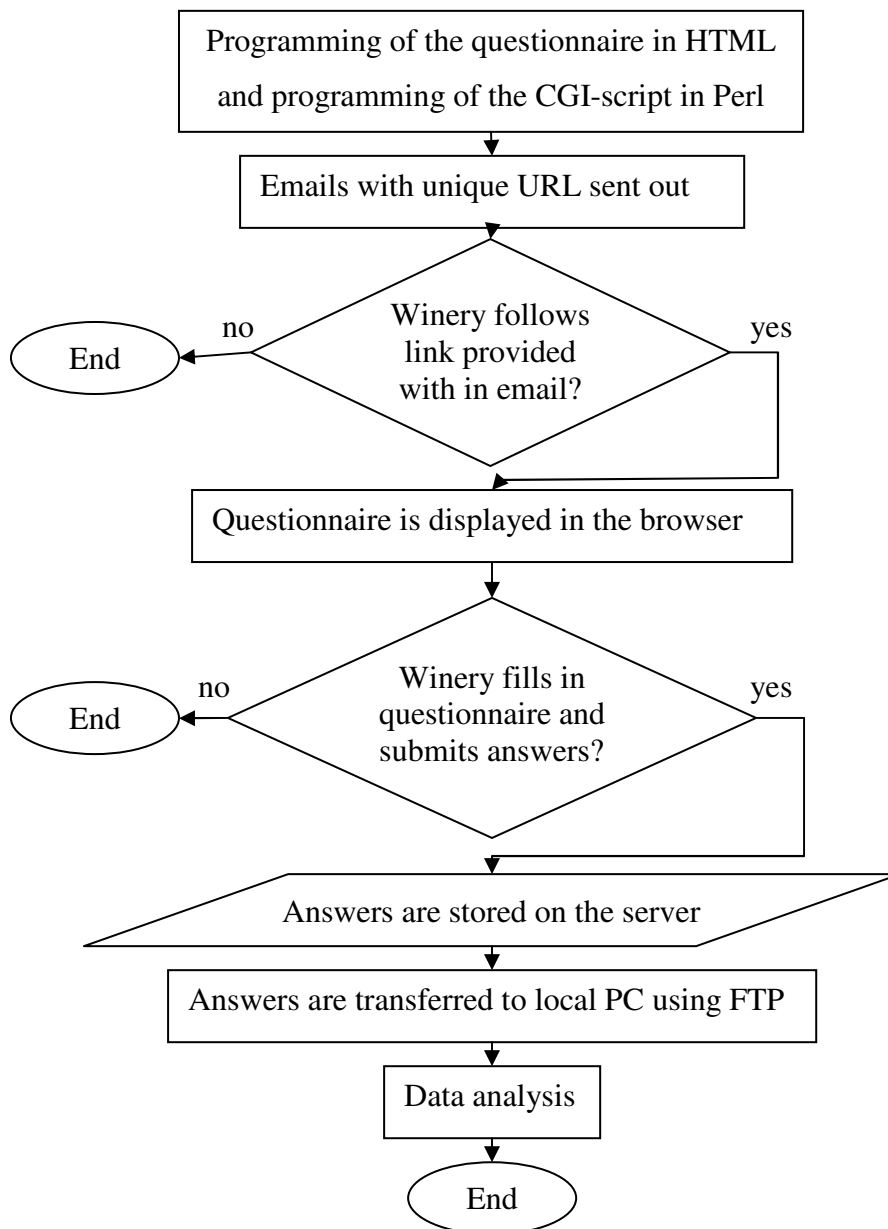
Programming of the questionnaire in HTML and programming of the CGI-script in Perl

Emails with unique URL sent out

no

End

Winery follows link provided with in email?

yes

Questionnaire is displayed in the browser

no

End

Winery fills in questionnaire and submits answers?

yes

Answers are stored on the server

Answers are transferred to local PC using FTP

Data analysis

End